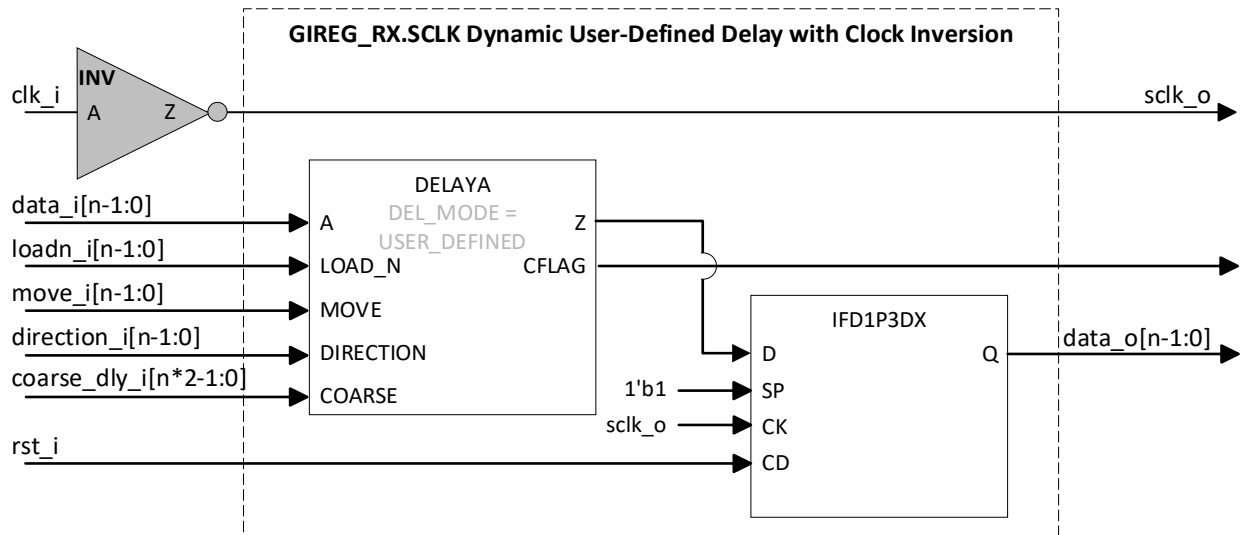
GIREG_RX.SCLK Dynamic User-Defined Delay with Clock Inversion

clk_i

INV

A

Z

sclk_o

DELAYA

DEL_MODE = USER_DEFINED

data_i[n-1:0]

A

Z

loadn_i[n-1:0]

LOAD_N

CFLAG

move_i[n-1:0]

MOVE

direction_i[n-1:0]

DIRECTION

coarse_dly_i[n*2-1:0]

COARSE

IFD1P3DX

D

Q

data_o[n-1:0]

1'b1

SP

sclk_o

CK

rst_i

CD